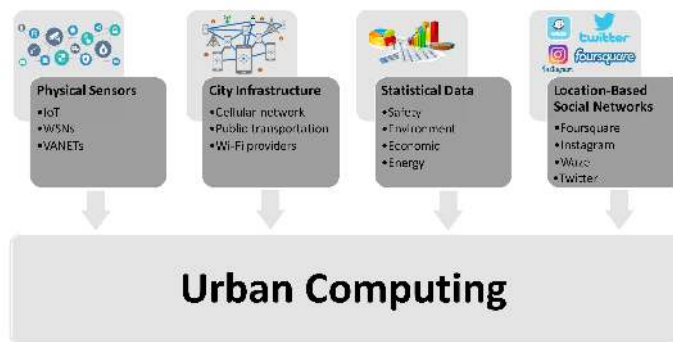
twitter

foursquare

Instagram

Physical Sensors
•IoT
•WSNs
•VANETs

City Infrastructure
•Cellular network
•Public transportation
•Wi-Fi providers

Statistical Data
•Safety
•Environment
•Economic
•Energy

Location-Based Social Networks
•Foursquare
•Instagram
•Waze
•Twitter

Urban Computing